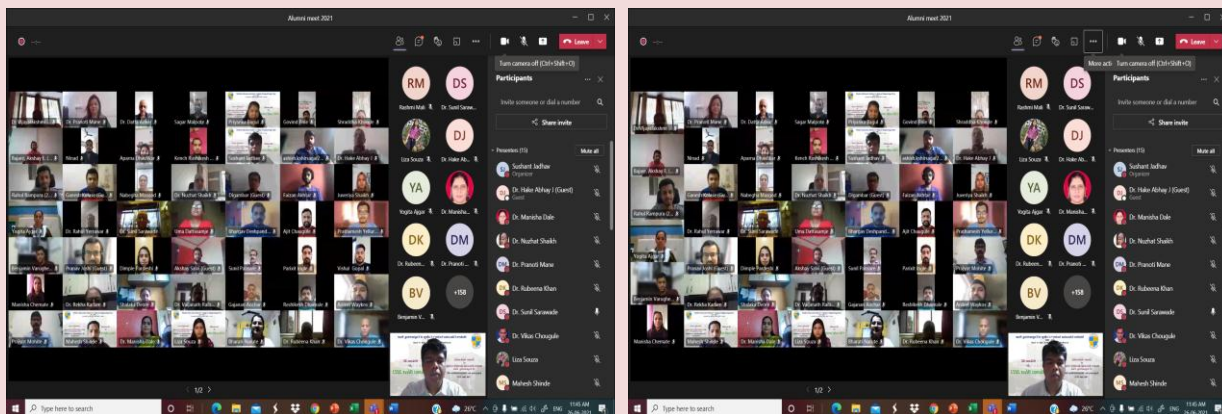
Alumni meet 2021

Leave

Turn camera off (Ctrl+Shift+O)

RM DS
Rashmi Mali Dr. Sunil Sarawade

DJ
Liza Souza Dr. Hake Ab...

YA
Yogita Ajgar Dr. Manisha...

DK DM
Dr. Rubeen... Dr. Pranoti...

BV +158
Benjamin V...

Participants

Invite someone or dial a number

Share invite

Presenters (15) Mute all

Sushant Jadhav
Organizer

Dr. Hake Abhay J (Guest)
Guest

Dr. Manisha Dale

Dr. Nuzhat Shaikh

Dr. Pranoti Mane

Dr. Rubeena Khan

Dr. Sunil Sarawade

Dr. Vikas Chougule

Liza Souza

Mahesh Shinde

1/2

Type here to search

26°C ENG 11:45 AM

Alumni meet 2021

Leave

More actions Turn camera off (Ctrl+Shift+O)

RM DS
Rashmi Mali Dr. Sunil Saraw...

DJ
Liza Souza Dr. Hake Ab...

YA
Yogita Ajgar Dr. Manisha...

DK DM
Dr. Rubeen... Dr. Pranoti...

BV +158
Benjamin V...

Participants

Invite someone or dial a number

Share invite

Presenters (15) Mute all

Sushant Jadhav
Organizer

Dr. Hake Abhay J (Guest)
Guest

Dr. Manisha Dale

Dr. Nuzhat Shaikh

Dr. Pranoti Mane

Dr. Rubeena Khan

Dr. Sunil Sarawade

Dr. Vikas Chougule

Liza Souza

Mahesh Shinde

1/2

Type here to search

26°C ENG 11:45 AM